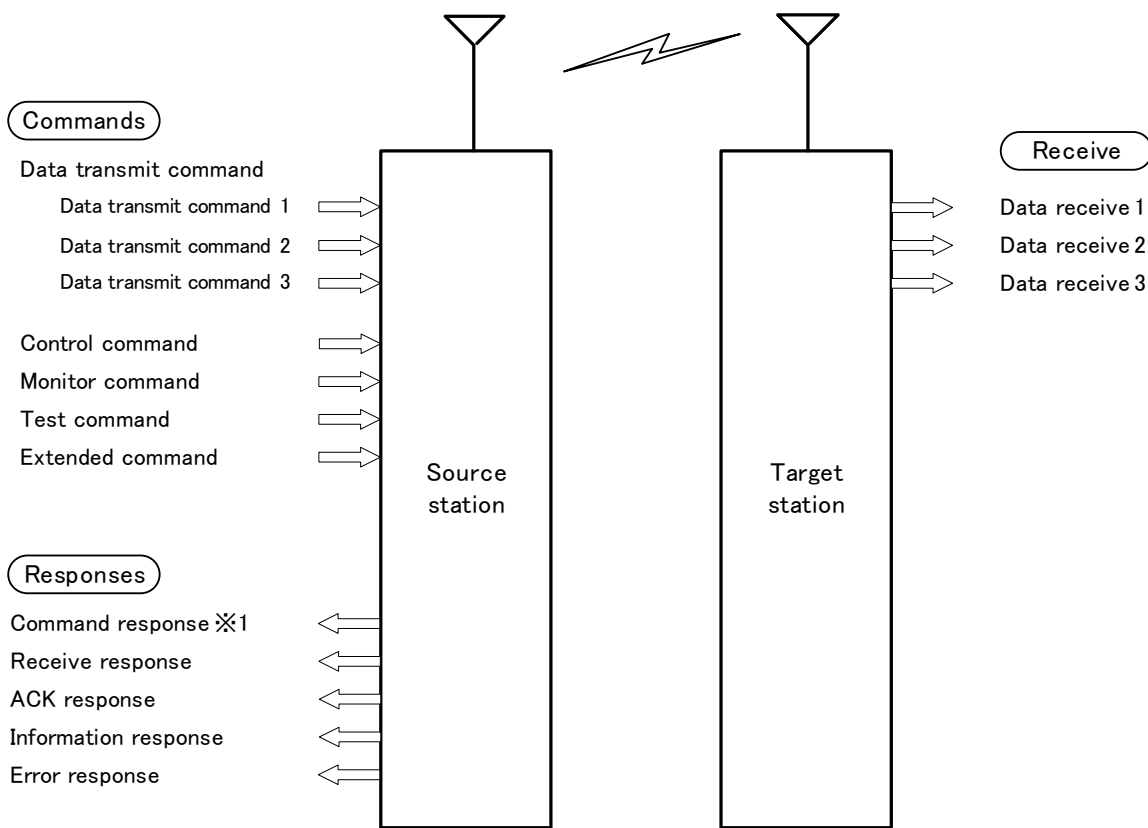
Commands

Data transmit command

Data transmit command 1

Data transmit command 2

Data transmit command 3

Control command

Monitor command

Test command

Extended command

Responses

Command response ※1

Receive response

ACK response

Information response

Error response

Source station

Target station

Receive

Data receive 1

Data receive 2

Data receive 3